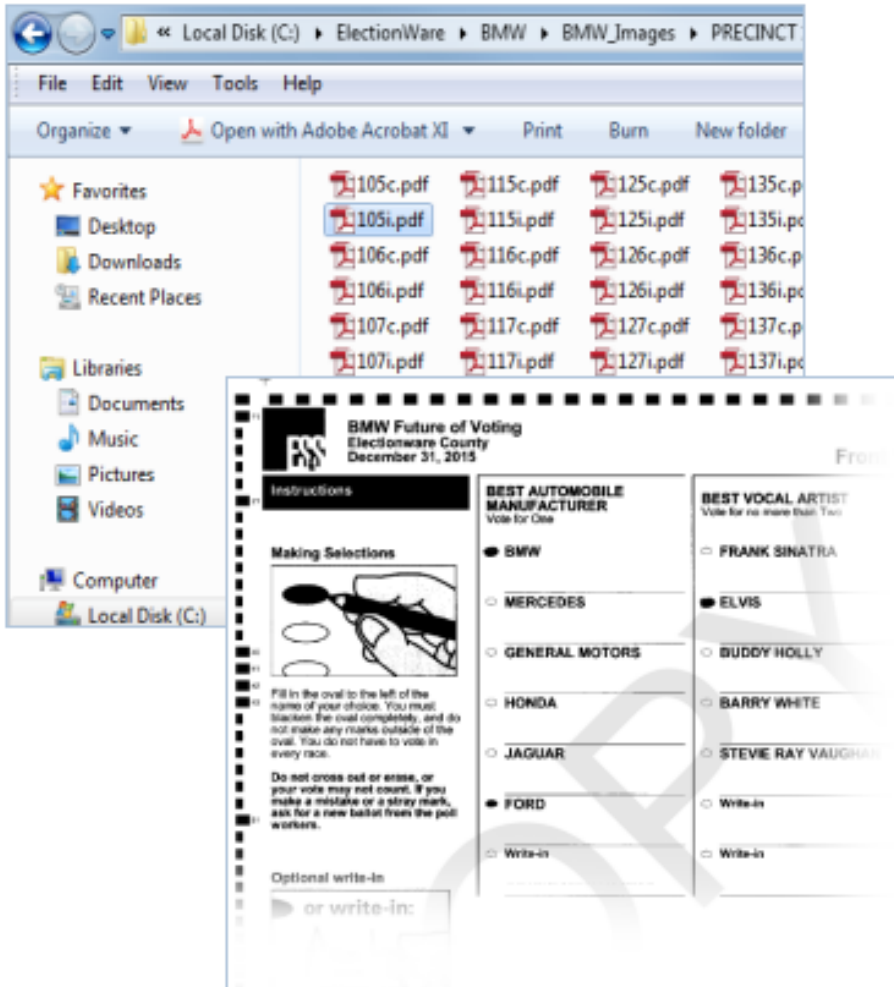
« Local Disk (C:) ▸ ElectionWare ▸ BMW ▸ BMW_Images ▸ PRECINCT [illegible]

File Edit View Tools Help

Organize ▾ Open with Adobe Acrobat XI ▾ Print Burn New folder

Favorites
Desktop
Downloads
Recent Places

Libraries
Documents
Music
Pictures
Videos

Computer
Local Disk (C:)

105c.pdf
105i.pdf
106c.pdf
106i.pdf
107c.pdf
107i.pdf
115c.pdf
115i.pdf
116c.pdf
116i.pdf
117c.pdf
117i.pdf
125c.pdf
125i.pdf
126c.pdf
126i.pdf
127c.pdf
127i.pdf
135c.p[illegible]
135i.p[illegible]
136c.p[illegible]
136i.p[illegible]
137c.p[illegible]
137i.p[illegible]

BMW Future of Voting
Electionware County
December 31, 2015

From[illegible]

Instructions

Making Selections

Fill in the oval to the left of the name of your choice. You must blacken the oval completely, and do not make any marks outside of the oval. You do not have to vote in every race.

Do not cross out or erase, or your vote may not count. If you make a mistake or a stray mark, ask for a new ballot from the poll workers.

Optional write-in

or write-in:

BEST AUTOMOBILE MANUFACTURER
Vote for One

BMW
MERCEDES
GENERAL MOTORS
HONDA
JAGUAR
FORD
Write-in

BEST VOCAL ARTIST
Vote for no more than Two

FRANK SINATRA
ELVIS
BUDDY HOLLY
BARRY WHITE
STEVIE RAY VAUGHA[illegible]
Write-in
Write-in

COPY